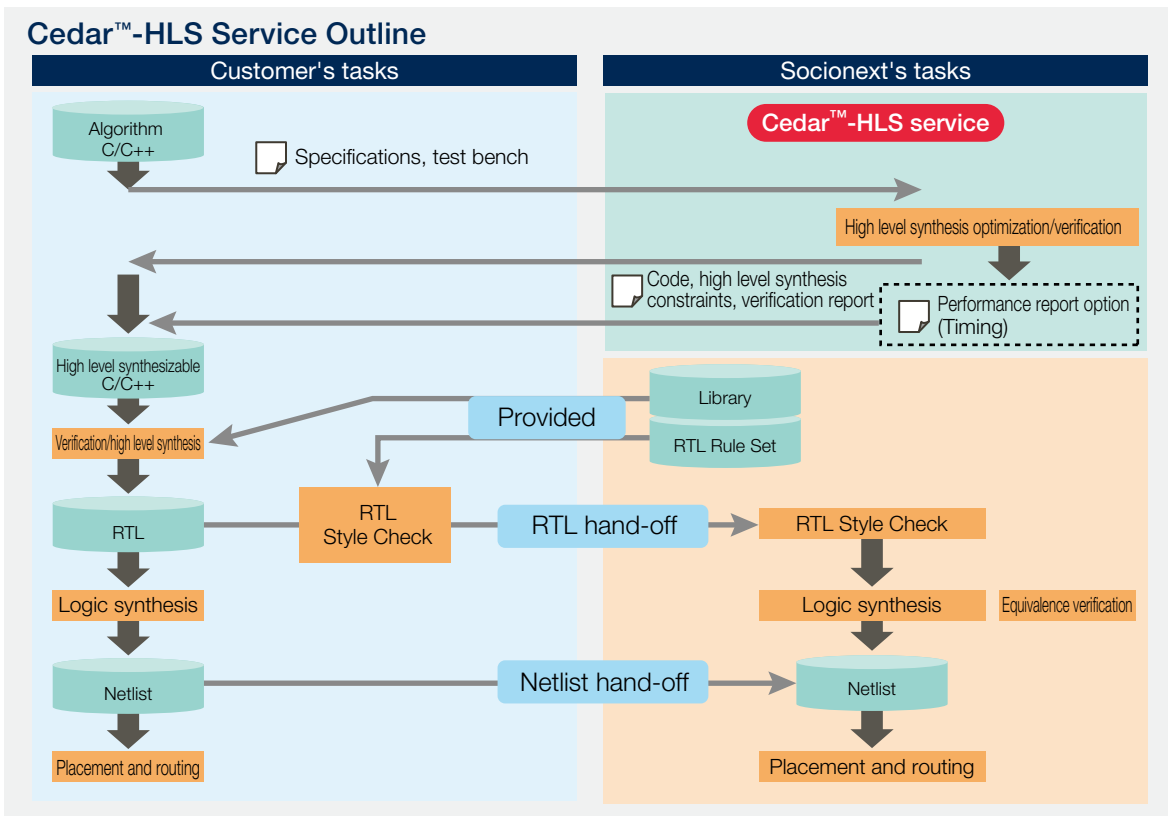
Cedar™-HLS Service Outline

Customer's tasks

Socionext's tasks

Cedar™-HLS service

Algorithm C/C++

Specifications, test bench

High level synthesis optimization/verification

Code, high level synthesis constraints, verification report

Performance report option (Timing)

High level synthesizable C/C++

Library

Provided

RTL Rule Set

Verification/high level synthesis

RTL

RTL Style Check

RTL hand-off

RTL Style Check

Logic synthesis

Logic synthesis

Equivalence verification

Netlist

Netlist hand-off

Netlist

Placement and routing

Placement and routing